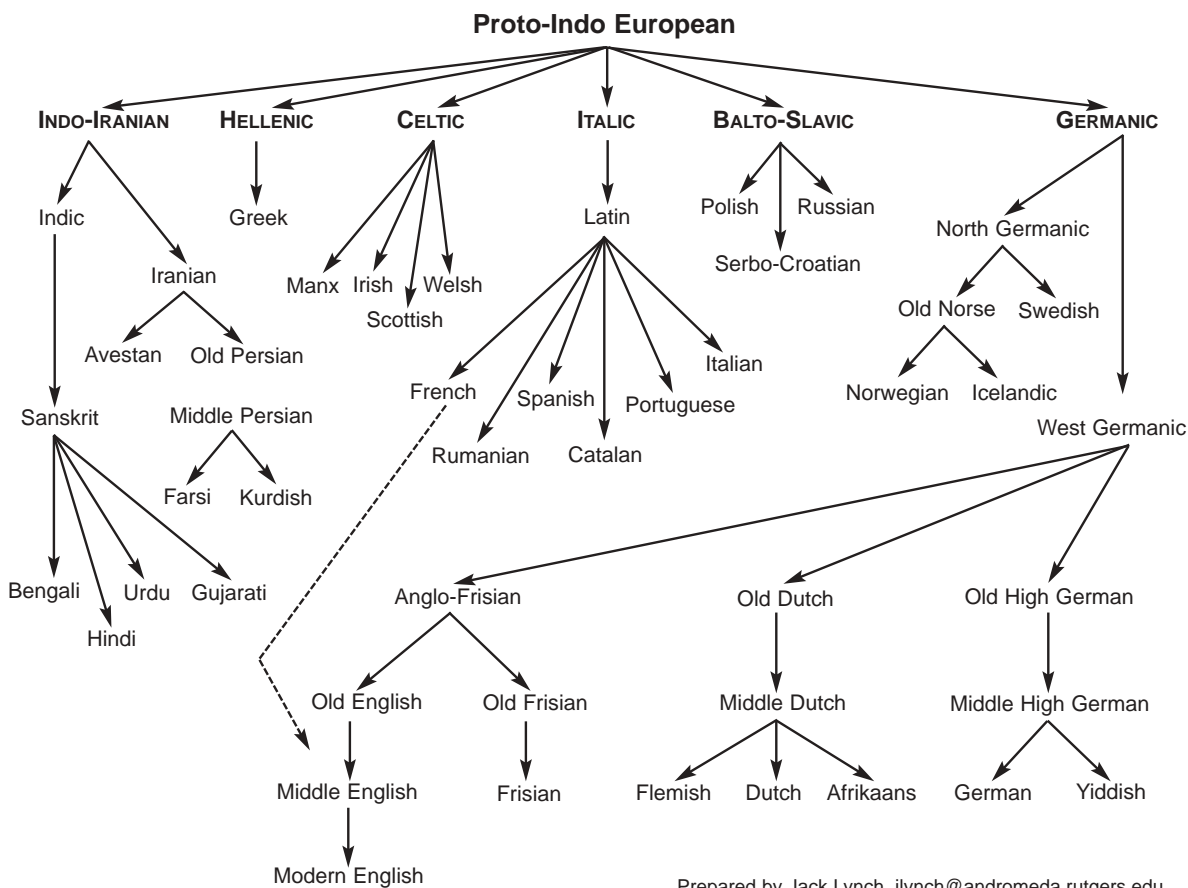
Proto-Indo European

INDO-IRANIAN
HELLENIC
CELTIC
ITALIC
BALTO-SLAVIC
GERMANIC

Indic
Iranian
Avestan
Old Persian
Sanskrit
Middle Persian
Farsi
Kurdish
Bengali
Hindi
Urdu
Gujarati

Greek

Manx
Irish
Scottish
Welsh

Latin
French
Rumanian
Spanish
Catalan
Portuguese
Italian

Polish
Serbo-Croatian
Russian

North Germanic
Old Norse
Swedish
Norwegian
Icelandic
West Germanic

Anglo-Frisian
Old English
Old Frisian
Middle English
Frisian
Modern English

Old Dutch
Middle Dutch
Flemish
Dutch
Afrikaans

Old High German
Middle High German
German
Yiddish

Prepared by Jack Lynch, jlynch@andromeda.rutgers.edu